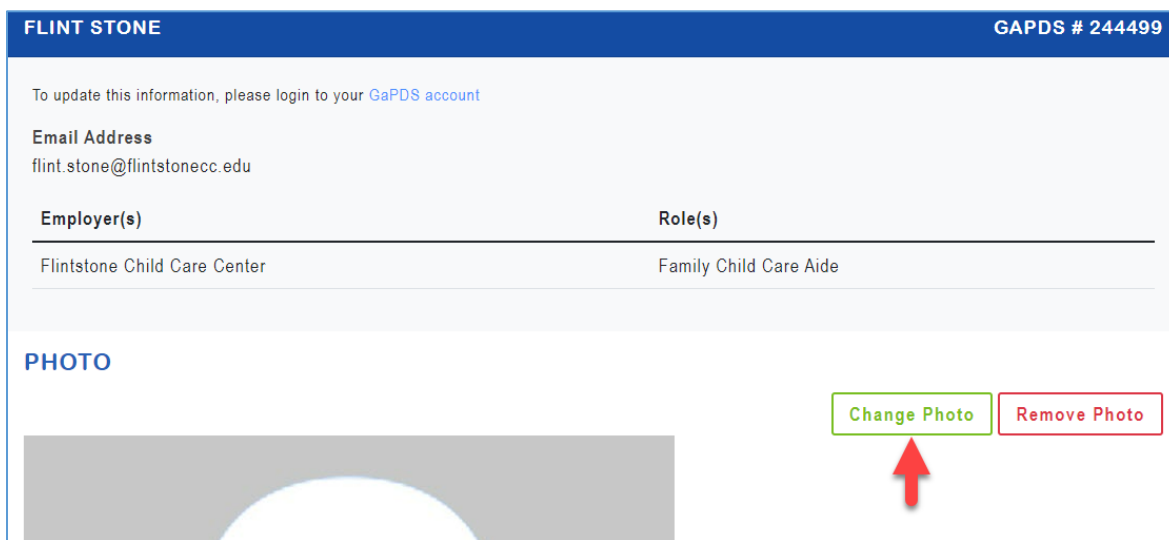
FLINT STONE GAPDS # 244499

To update this information, please login to your GaPDS account

Email Address
flint.stone@flintstonecc.edu

| Employer(s) | Role(s) |
|---|---|
| Flintstone Child Care Center | Family Child Care Aide |

PHOTO

Change Photo Remove Photo